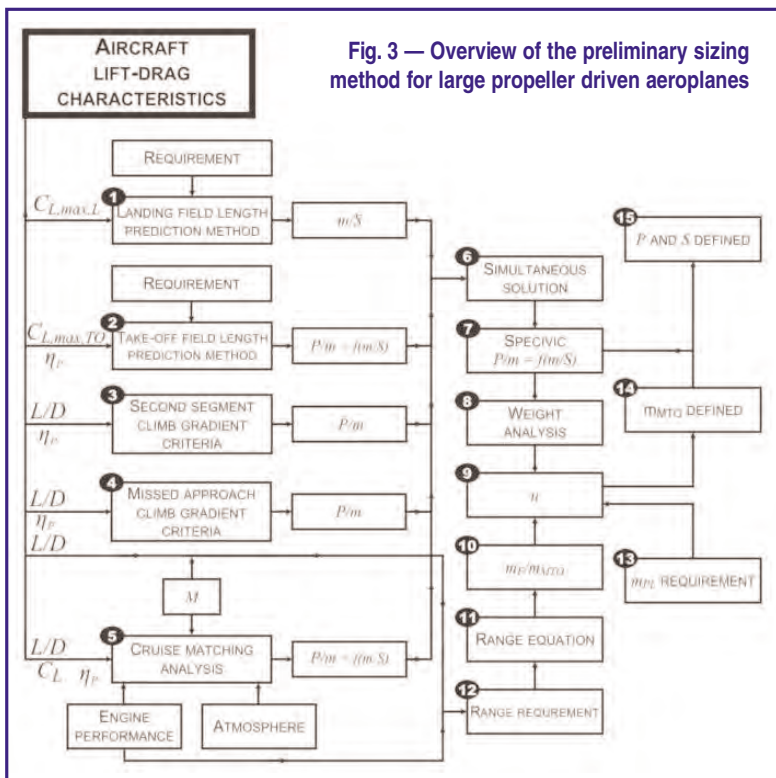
AIRCRAFT LIFT-DRAG CHARACTERISTICS

Fig. 3 — Overview of the preliminary sizing method for large propeller driven aeroplanes

REQUIREMENT

$C_{L,max,L}$

1 LANDING FIELD LENGTH PREDICTION METHOD

$m/S$

REQUIREMENT

$C_{L,max,TO}$ $\eta_P$

2 TAKE-OFF FIELD LENGTH PREDICTION METHOD

$P/m = f(m/S)$

$L/D$ $\eta_P$

3 SECOND SEGMENT CLIMB GRADIENT CRITERIA

$P/m$

$L/D$ $\eta_P$

4 MISSED APPROACH CLIMB GRADIENT CRITERIA

$P/m$

$L/D$

$M$

$L/D$ $C_L$ $\eta_P$

5 CRUISE MATCHING ANALYSIS

$P/m = f(m/S)$

ENGINE PERFORMANCE

ATMOSPHERE

6 SIMULTANEOUS SOLUTION

7 SPECIFIC $P/m = f(m/S)$

8 WEIGHT ANALYSIS

9 $\mu$

10 $m_F/m_{MTO}$

11 RANGE EQUATION

12 RANGE REQUREMENT

15 $P$ AND $S$ DEFINED

14 $m_{MTO}$ DEFINED

13 $m_{PL}$ REQUIREMENT